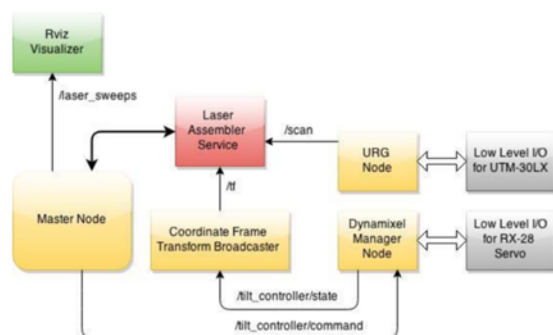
Rviz Visualizer

/laser_sweeps

Laser Assembler Service

/scan

URG Node

Low Level I/O for UTM-30LX

Master Node

/tf

Coordinate Frame Transform Broadcaster

Dynamixel Manager Node

Low Level I/O for RX-28 Servo

/tilt_controller/state

/tilt_controller/command